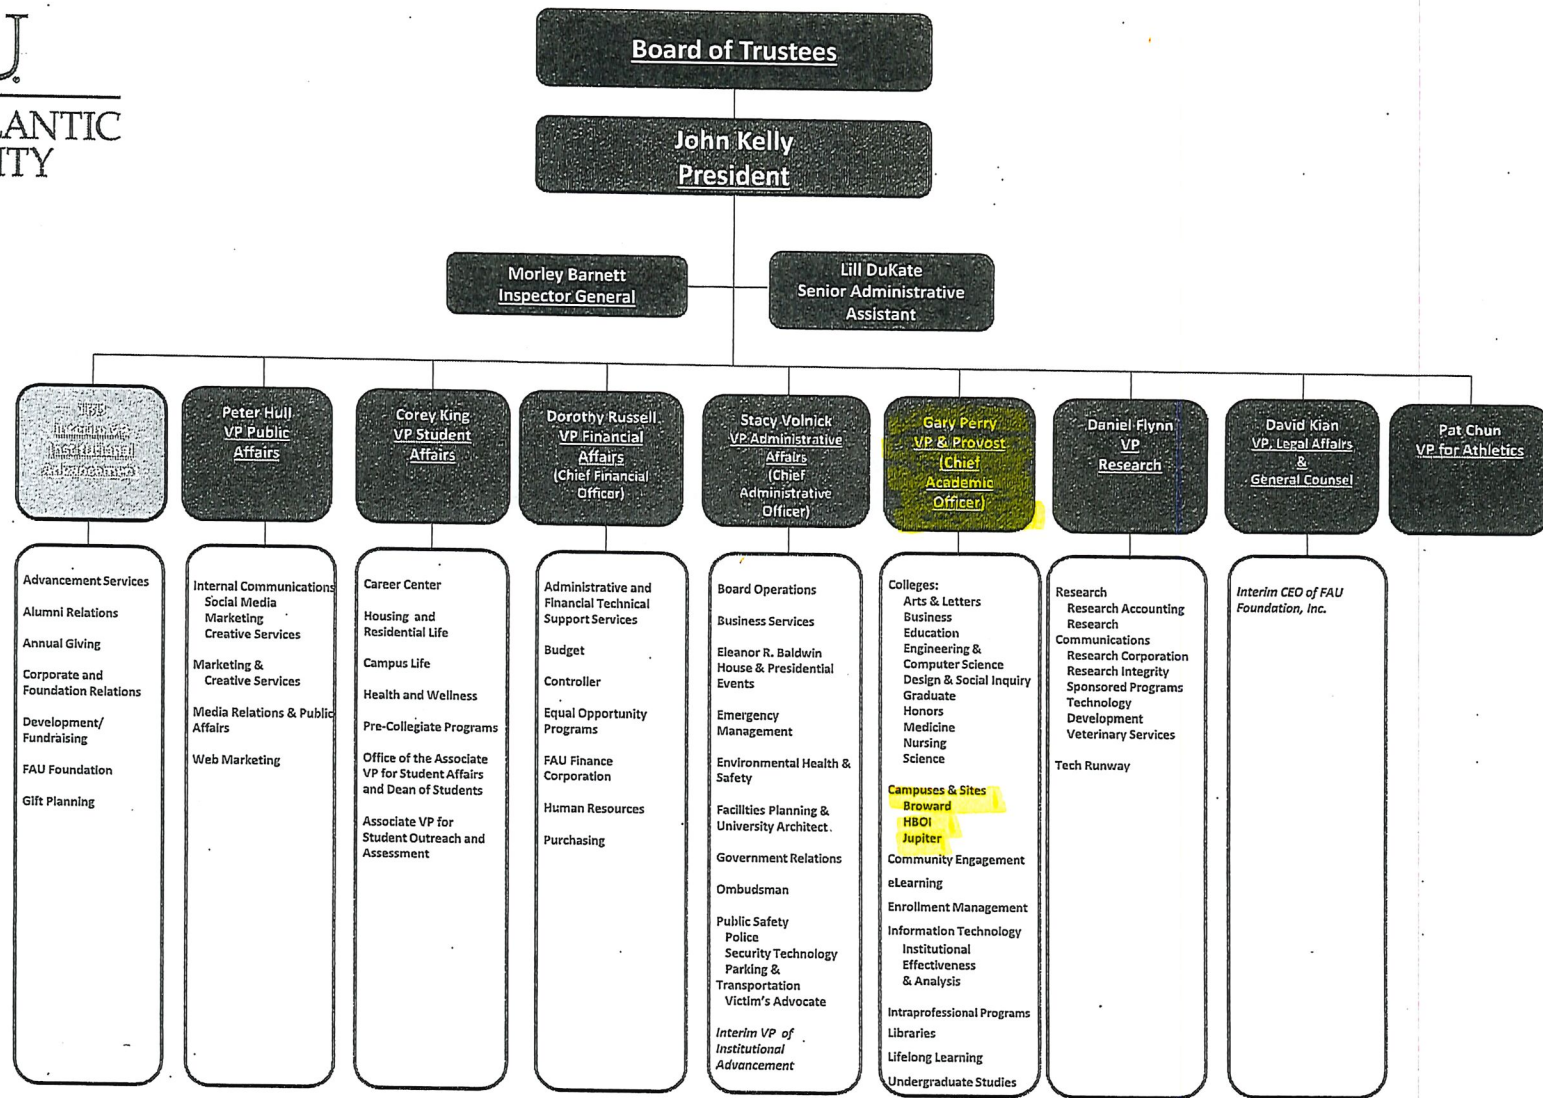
J
LANTIC
ITY

Board of Trustees

John Kelly
President

Morley Barnett
Inspector General

Lill DuKate
Senior Administrative Assistant

TBD
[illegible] Institutional Advancement

Peter Hull
VP Public Affairs

Corey King
VP Student Affairs

Dorothy Russell
VP Financial Affairs
(Chief Financial Officer)

Stacy Volnick
VP Administrative Affairs
(Chief Administrative Officer)

Gary Perry
VP & Provost
(Chief Academic Officer)

Daniel Flynn
VP
Research

David Kian
VP, Legal Affairs
&
General Counsel

Pat Chun
VP for Athletics

Advancement Services
Alumni Relations
Annual Giving
Corporate and Foundation Relations
Development/ Fundraising
FAU Foundation
Gift Planning

Internal Communications
Social Media
Marketing
Creative Services
Marketing & Creative Services
Media Relations & Public Affairs
Web Marketing

Career Center
Housing and Residential Life
Campus Life
Health and Wellness
Pre-Collegiate Programs
Office of the Associate VP for Student Affairs and Dean of Students
Associate VP for Student Outreach and Assessment

Administrative and Financial Technical Support Services
Budget
Controller
Equal Opportunity Programs
FAU Finance Corporation
Human Resources
Purchasing

Board Operations
Business Services
Eleanor R. Baldwin House & Presidential Events
Emergency Management
Environmental Health & Safety
Facilities Planning & University Architect
Government Relations
Ombudsman
Public Safety
Police
Security Technology
Parking & Transportation
Victim's Advocate
Interim VP of Institutional Advancement

Colleges:
Arts & Letters
Business
Education
Engineering & Computer Science
Design & Social Inquiry
Graduate
Honors
Medicine
Nursing
Science
Campuses & Sites
Broward
HBOI
Jupiter
Community Engagement
eLearning
Enrollment Management
Information Technology
Institutional Effectiveness & Analysis
Intraprofessional Programs
Libraries
Lifelong Learning
Undergraduate Studies

Research
Research Accounting
Research Communications
Research Corporation
Research Integrity
Sponsored Programs
Technology Development
Veterinary Services
Tech Runway

Interim CEO of FAU Foundation, Inc.